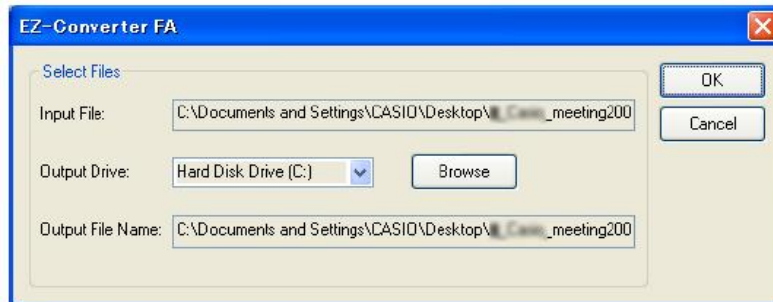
EZ-Converter FA

Select Files

Input File: C:\Documents and Settings\CASIO\Desktop\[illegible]_meeting200

Output Drive: Hard Disk Drive (C:)

Browse

Output File Name: C:\Documents and Settings\CASIO\Desktop\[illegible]_meeting200

OK

Cancel